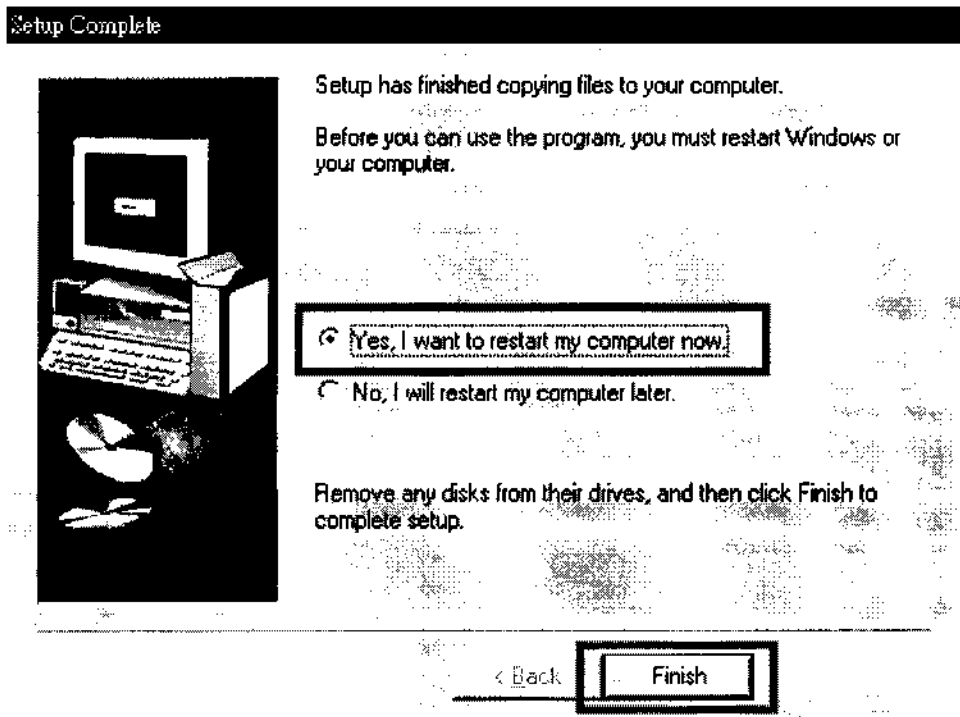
Setup Complete

Setup has finished copying files to your computer.

Before you can use the program, you must restart Windows or your computer.

Yes, I want to restart my computer now.

No, I will restart my computer later.

Remove any disks from their drives, and then click Finish to complete setup.

< Back

Finish